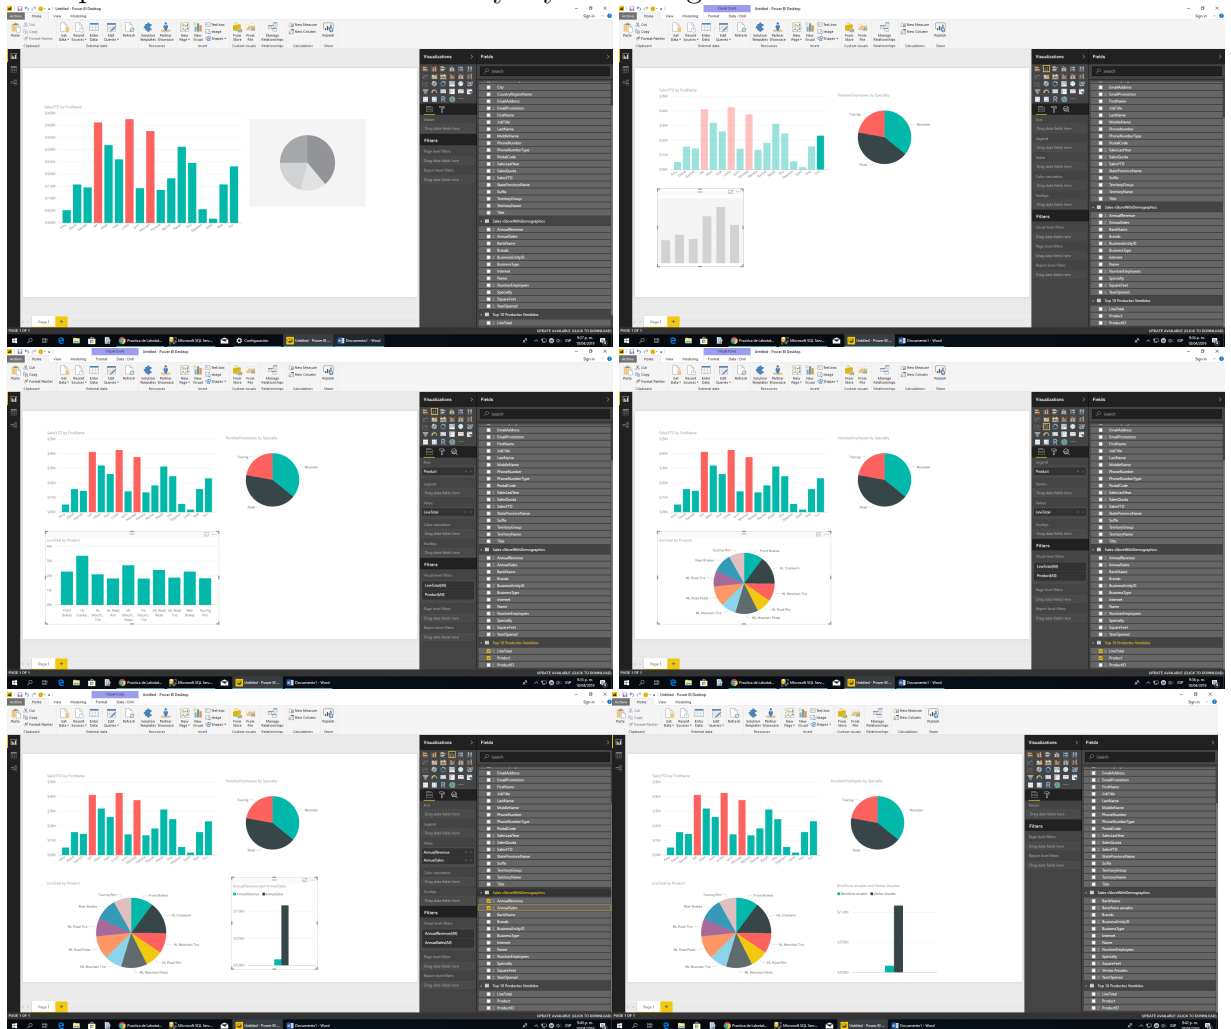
Untitled - Power BI Desktop

Visualizations

Fields

SalesYTD by FirstName

NumberEmployees by Specialty

LineTotal by Product

AnnualRevenue and AnnualSales

Page 1

UPDATE AVAILABLE (CLICK TO DOWNLOAD)

Sales vStoreWithDemographics

Top 10 Productos Vendidos

Practica de Laborat...

Microsoft SQL Serv...

Untitled - Power BI...

Documento1 - Word

Configuración